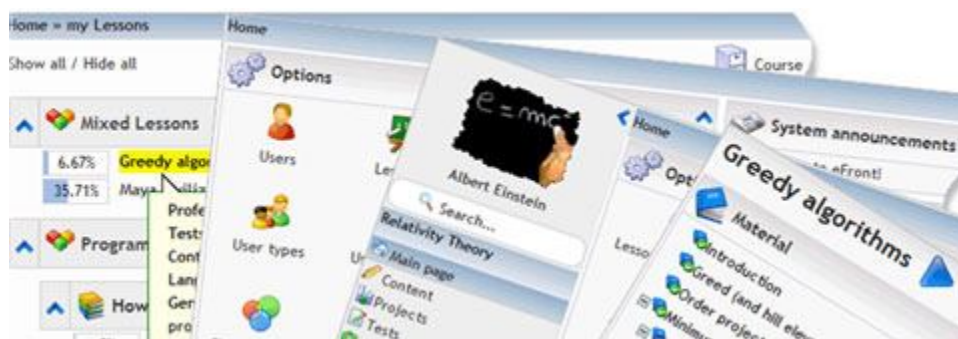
Home » my Lessons

Show all / Hide all

Mixed Lessons

6.67% Greedy algo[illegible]

35.71% Maya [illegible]

Profe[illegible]
Tests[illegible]
Cont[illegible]
Lan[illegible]
Gen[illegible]
pro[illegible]

Program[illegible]

How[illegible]

Home

Options

Users

Le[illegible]

User types

U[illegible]

Course

$e = mc^2$

Albert Einstein

Search...

Relativity Theory

Main page

Content

Projects

Tests

Home

Opt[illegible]

Lesso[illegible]

System announcements

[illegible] eFront!

Greedy algorithms

Material

Introduction

Greed (and hill cl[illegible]

Order projec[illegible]

Minim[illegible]